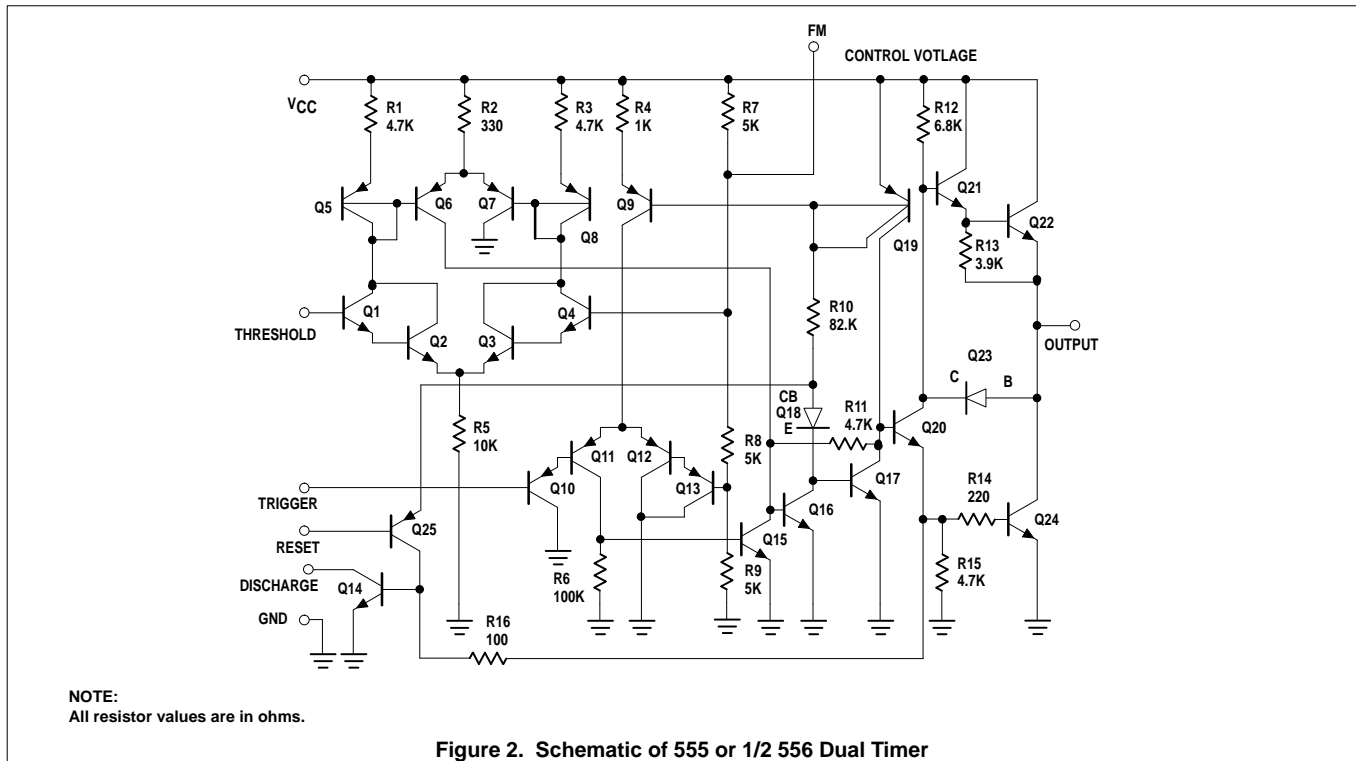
FM
CONTROL VOTLAGE
$V_{CC}$
R1
4.7K
R2
330
R3
4.7K
R4
1K
R7
5K
R12
6.8K
Q5
Q6
Q7
Q8
Q9
Q21
Q22
Q19
R13
3.9K
Q1
Q4
THRESHOLD
Q2
Q3
R10
82.K
OUTPUT
Q23
C
B
CB
Q18
E
R11
4.7K
Q20
R5
10K
R8
5K
Q11
Q12
Q13
Q10
TRIGGER
Q17
Q16
R14
220
Q24
RESET
Q25
Q15
DISCHARGE
Q14
R6
100K
R9
5K
R15
4.7K
GND
R16
100

NOTE:
All resistor values are in ohms.

Figure 2. Schematic of 555 or 1/2 556 Dual Timer